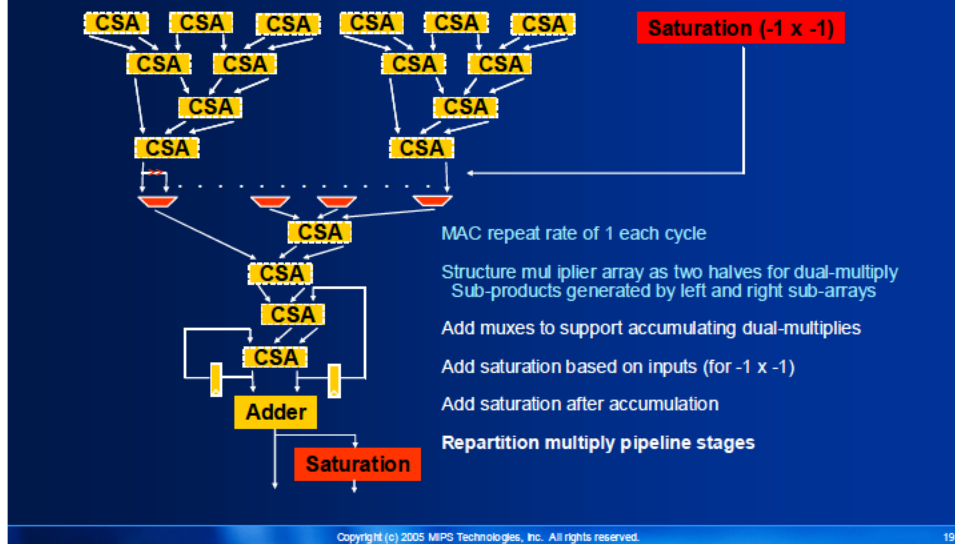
CSA CSA CSA CSA CSA CSA

CSA CSA CSA CSA

CSA CSA

CSA CSA

Saturation (-1 x -1)

CSA

CSA

CSA

CSA

Adder

Saturation

MAC repeat rate of 1 each cycle

Structure mul iplier array as two halves for dual-multiply
Sub-products generated by left and right sub-arrays

Add muxes to support accumulating dual-multiplies

Add saturation based on inputs (for -1 x -1)

Add saturation after accumulation

Repartition multiply pipeline stages

Copyright (c) 2005 MIPS Technologies, Inc. All rights reserved.

19